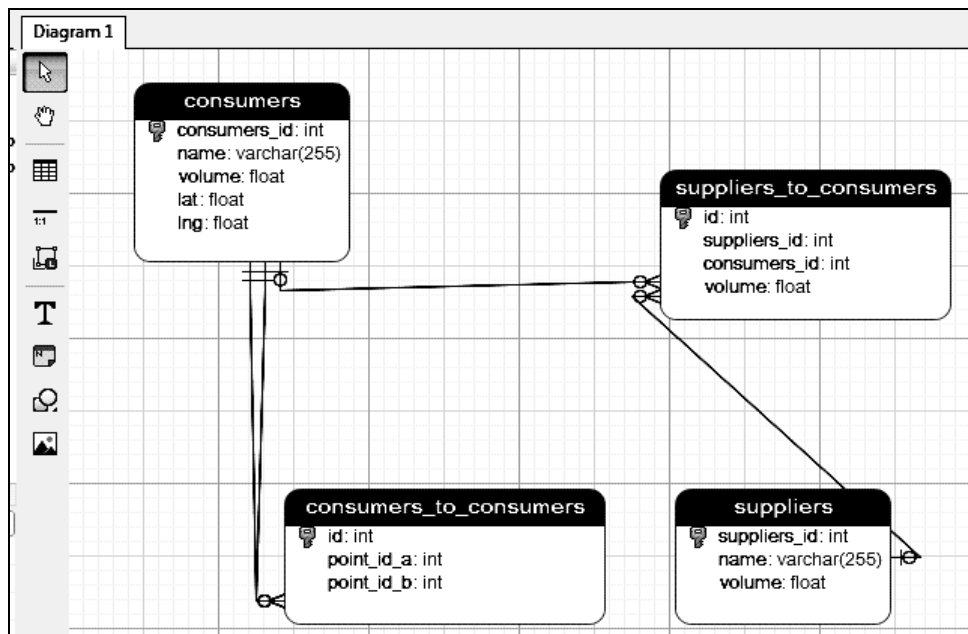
Diagram 1

1:1

T

consumers
consumers_id: int
name: varchar(255)
volume: float
lat: float
lng: float

suppliers_to_consumers
id: int
suppliers_id: int
consumers_id: int
volume: float

consumers_to_consumers
id: int
point_id_a: int
point_id_b: int

suppliers
suppliers_id: int
name: varchar(255)
volume: float